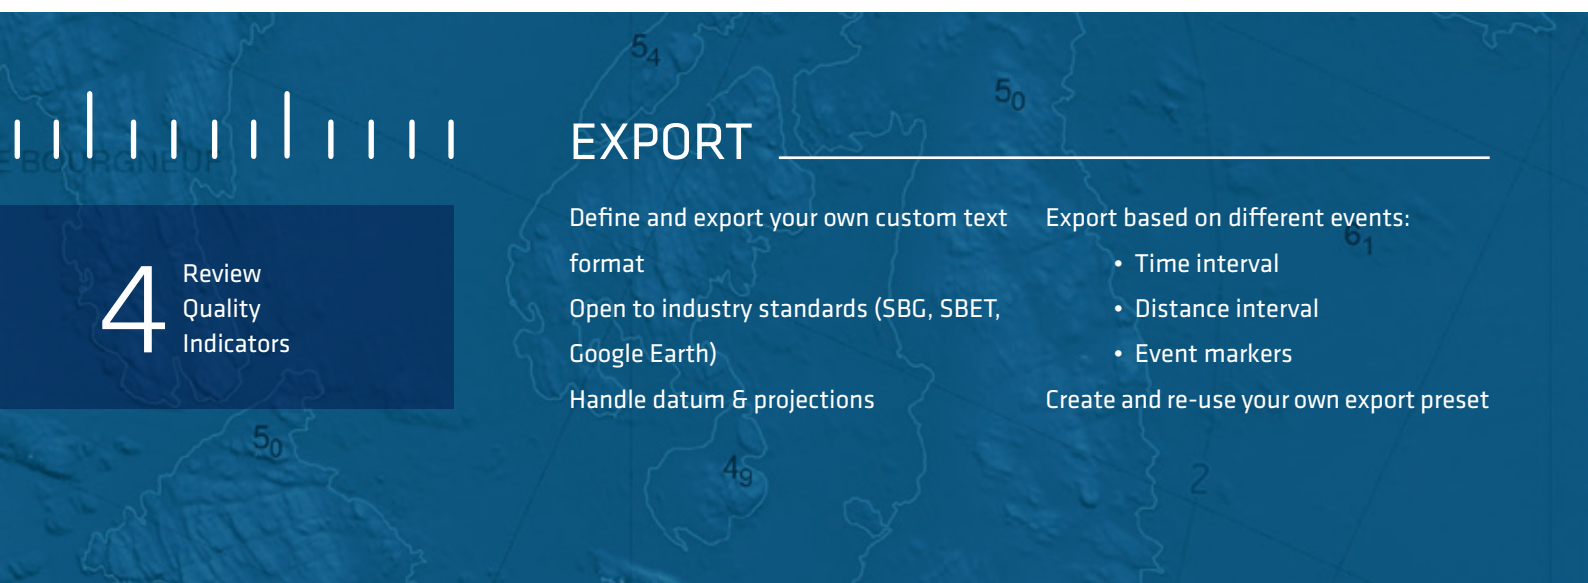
4 Review Quality Indicators

EXPORT

Define and export your own custom text format

Open to industry standards (SBG, SBET, Google Earth)

Handle datum & projections

Export based on different events:

- Time interval
- Distance interval
- Event markers

Create and re-use your own export preset